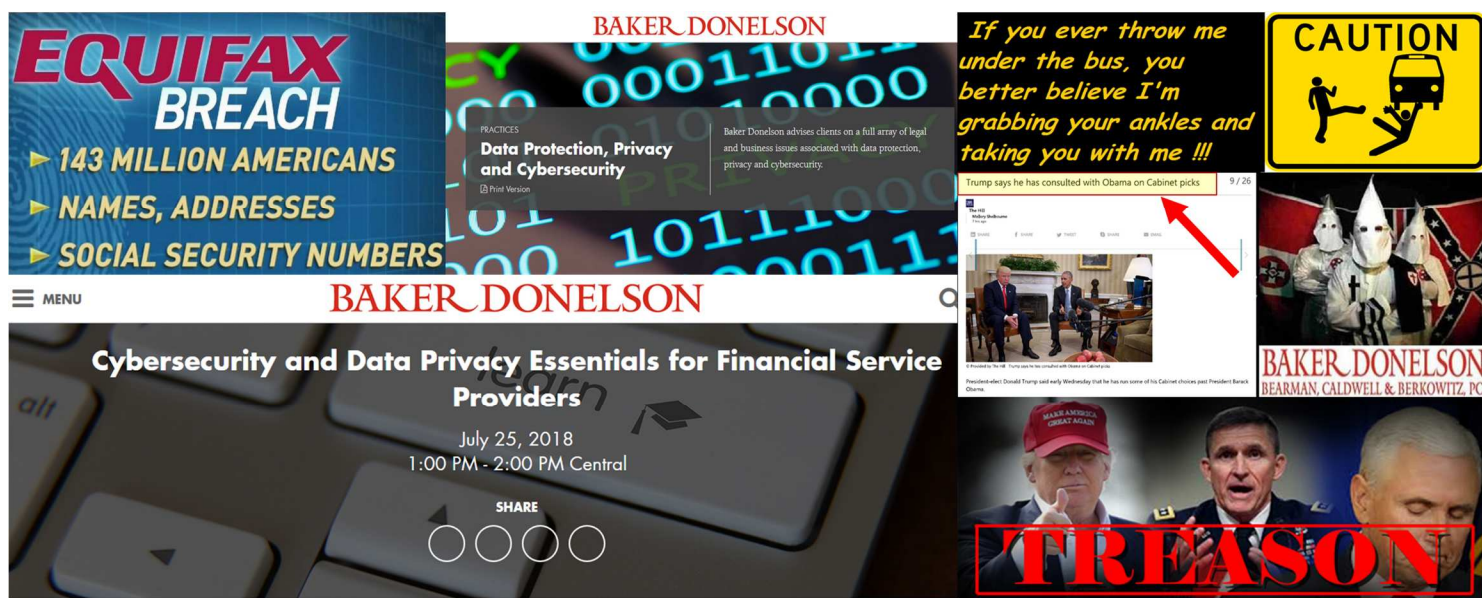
EQUIFAX BREACH
► 143 MILLION AMERICANS
► NAMES, ADDRESSES
► SOCIAL SECURITY NUMBERS

BAKER DONELSON

PRACTICES
Data Protection, Privacy and Cybersecurity
Print Version

Baker Donelson advises clients on a full array of legal and business issues associated with data protection, privacy and cybersecurity.

MENU
BAKER DONELSON

Cybersecurity and Data Privacy Essentials for Financial Service Providers
July 25, 2018
1:00 PM - 2:00 PM Central
SHARE

If you ever throw me under the bus, you better believe I'm grabbing your ankles and taking you with me !!!

CAUTION

Trump says he has consulted with Obama on Cabinet picks 9 / 26

The Hill
Mallory Shelbourne

President-elect Donald Trump said early Wednesday that he has run some of his Cabinet choices past President Barack Obama.

BAKER DONELSON
BEARMAN, CALDWELL & BERKOWITZ, PC

MAKE AMERICA GREAT AGAIN

TREASON